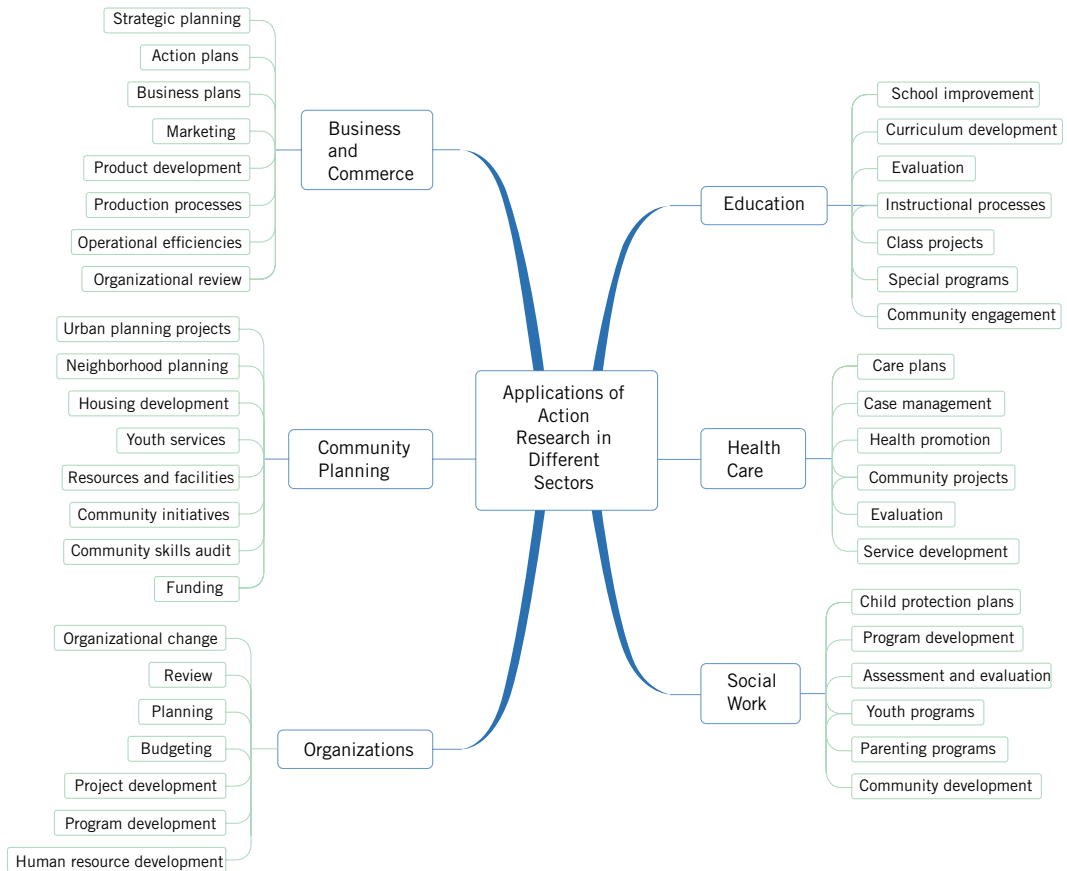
Applications of Action Research in Different Sectors

Business and Commerce
Strategic planning
Action plans
Business plans
Marketing
Product development
Production processes
Operational efficiencies
Organizational review

Community Planning
Urban planning projects
Neighborhood planning
Housing development
Youth services
Resources and facilities
Community initiatives
Community skills audit
Funding

Organizations
Organizational change
Review
Planning
Budgeting
Project development
Program development
Human resource development

Education
School improvement
Curriculum development
Evaluation
Instructional processes
Class projects
Special programs
Community engagement

Health Care
Care plans
Case management
Health promotion
Community projects
Evaluation
Service development

Social Work
Child protection plans
Program development
Assessment and evaluation
Youth programs
Parenting programs
Community development